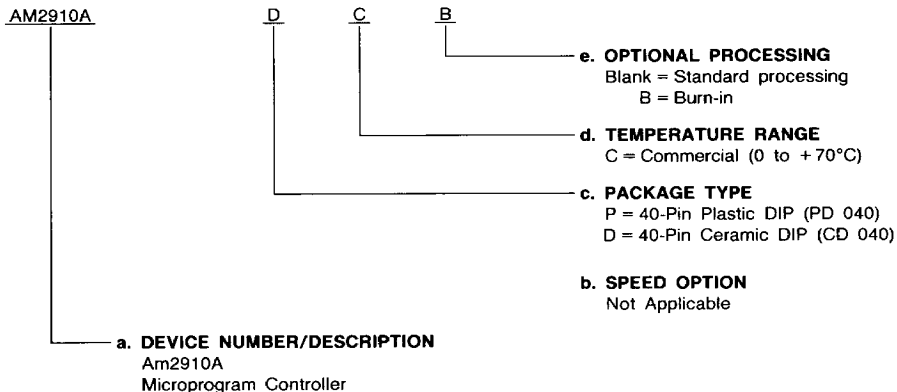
AM2910A D C B

e. OPTIONAL PROCESSING
Blank = Standard processing
B = Burn-in

d. TEMPERATURE RANGE
C = Commercial (0 to +70°C)

c. PACKAGE TYPE
P = 40-Pin Plastic DIP (PD 040)
D = 40-Pin Ceramic DIP (CD 040)

b. SPEED OPTION
Not Applicable

a. DEVICE NUMBER/DESCRIPTION
Am2910A
Microprogram Controller